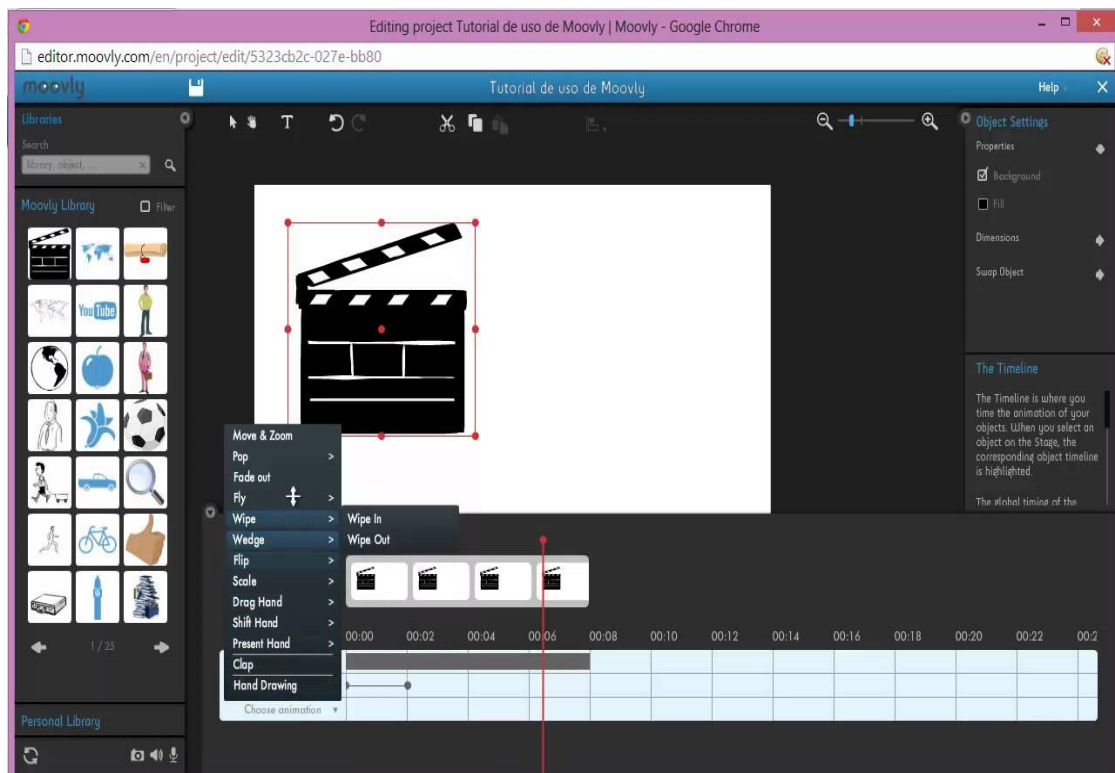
Editing project Tutorial de uso de Moovly | Moovly - Google Chrome

editor.moovly.com/en/project/edit/5323cb2c-027e-bb80

moovly

Tutorial de uso de Moovly

Help

Libraries

Search

library, object, ...

Moovly Library

Filter

You Tube

1 / 25

Personal Library

Object Settings

Properties

Background

Fill

Dimensions

Swap Object

The Timeline

The Timeline is where you time the animation of your objects. When you select an object on the Stage, the corresponding object timeline is highlighted.

The global timing of the

Move & Zoom
Pop
Fade out
Fly
Wipe
Wedge
Flip
Scale
Drag Hand
Shift Hand
Present Hand
Clap
Hand Drawing

Wipe In
Wipe Out

Choose animation

00:00 00:02 00:04 00:06 00:08 00:10 00:12 00:14 00:16 00:18 00:20 00:22 00:2